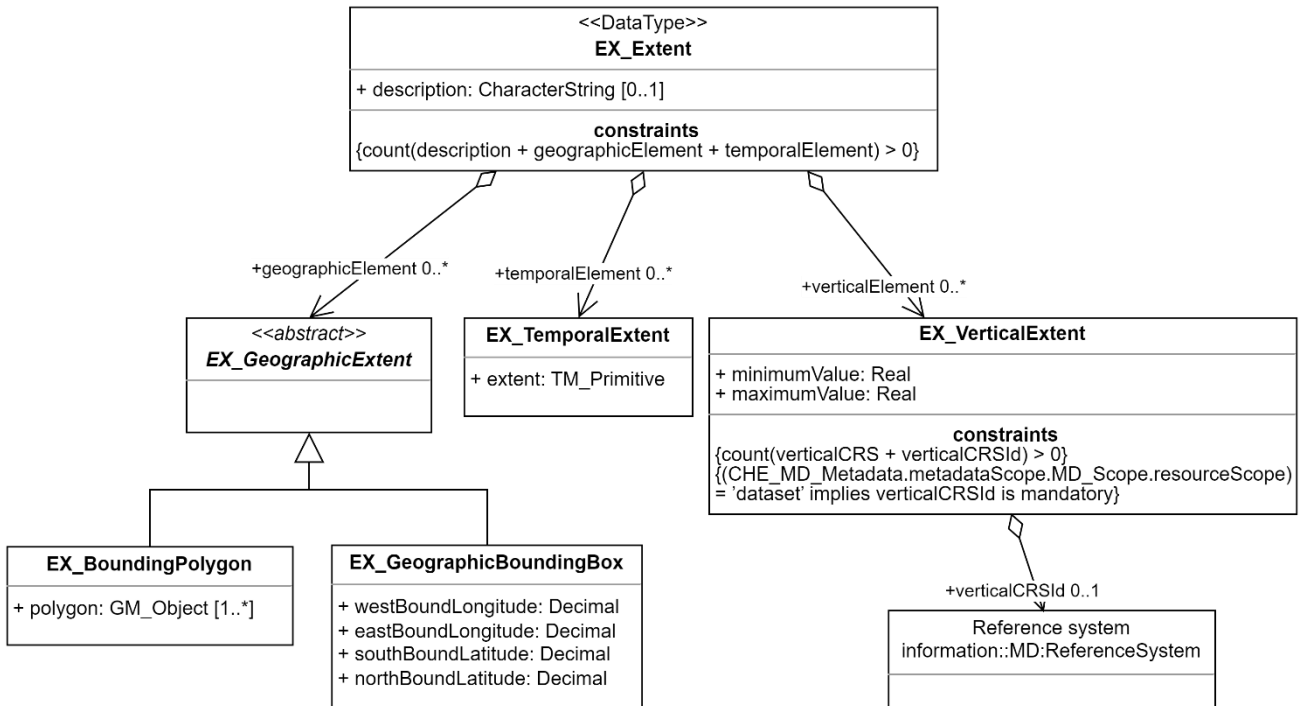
<<DataType>>
EX_Extent

+ description: CharacterString [0..1]

constraints
{count(description + geographicElement + temporalElement) > 0}

+geographicElement 0..*

+temporalElement 0..*

+verticalElement 0..*

<<abstract>>
EX_GeographicExtent

EX_TemporalExtent

+ extent: TM_Primitive

EX_VerticalExtent

+ minimumValue: Real
+ maximumValue: Real

constraints
{count(verticalCRS + verticalCRSId) > 0}
{(CHE_MD_Metadata.metadataScope.MD_Scope.resourceScope) = 'dataset' implies verticalCRSId is mandatory}

EX_BoundingPolygon

+ polygon: GM_Object [1..*]

EX_GeographicBoundingBox

+ westBoundLongitude: Decimal
+ eastBoundLongitude: Decimal
+ southBoundLatitude: Decimal
+ northBoundLatitude: Decimal

+verticalCRSId 0..1

Reference system
information::MD:ReferenceSystem